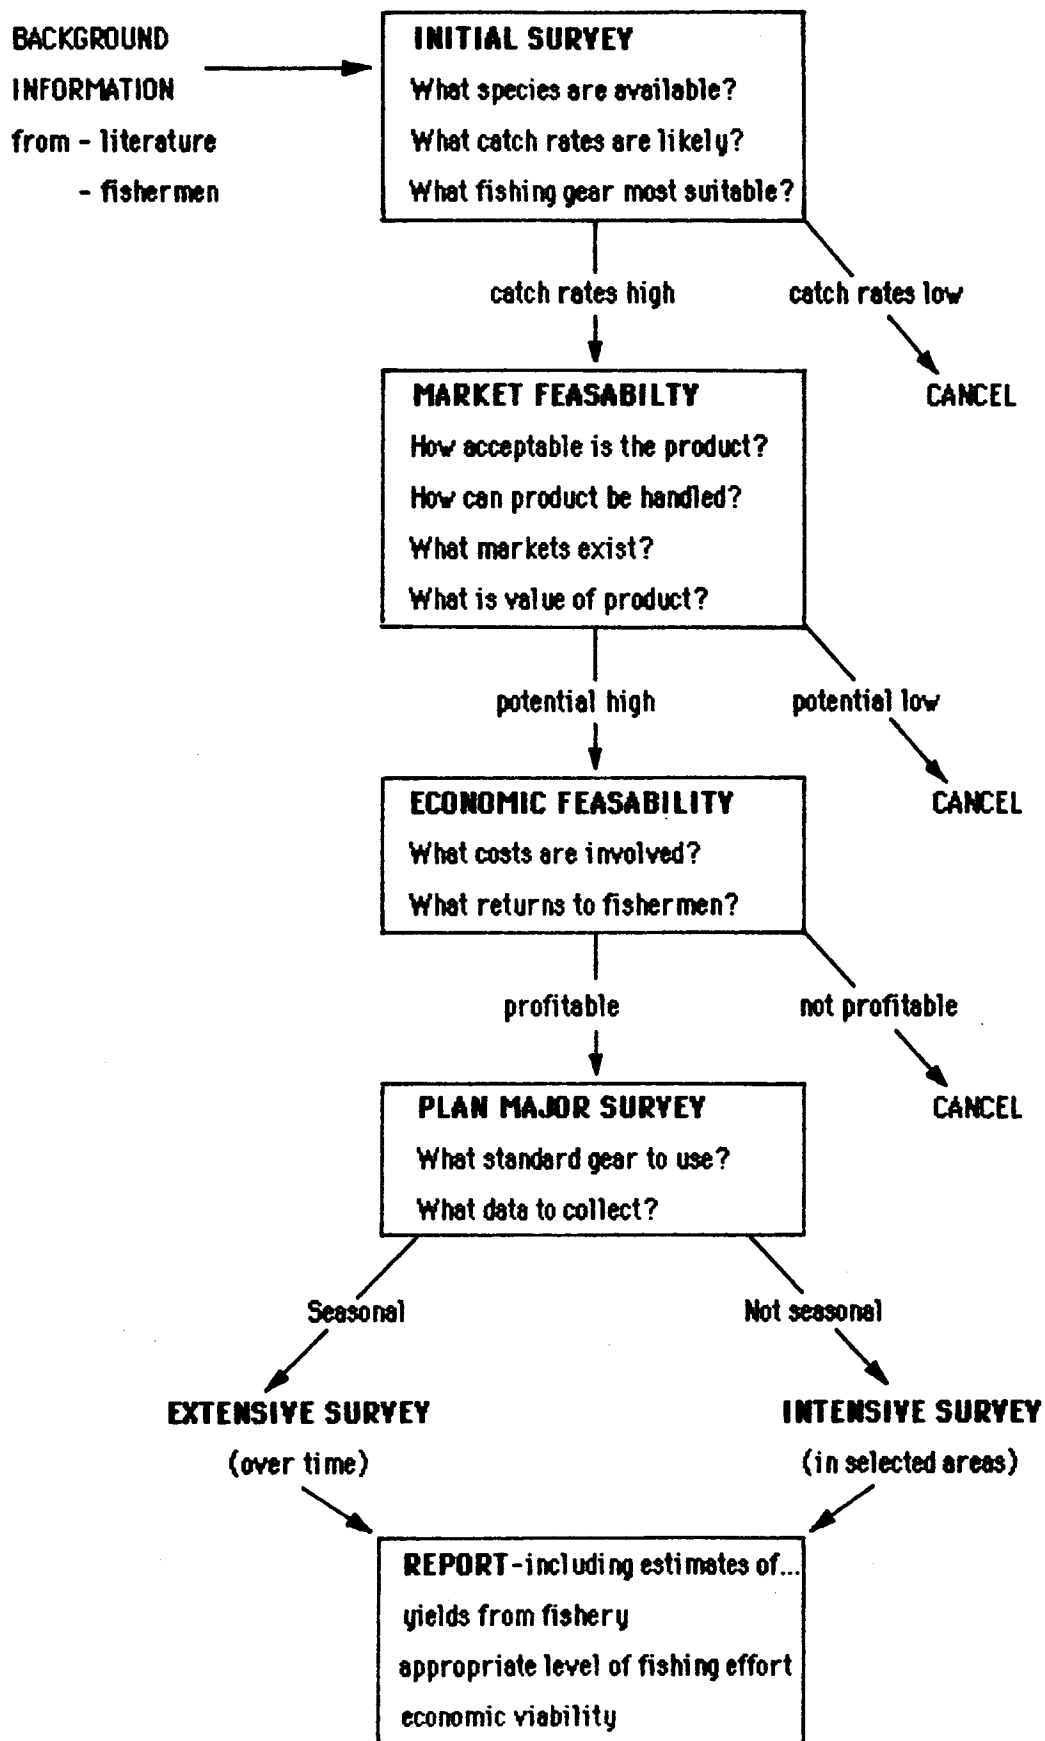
BACKGROUND INFORMATION
from - literature
- fishermen

INITIAL SURVEY
What species are available?
What catch rates are likely?
What fishing gear most suitable?

catch rates high

catch rates low

CANCEL

MARKET FEASABILTY
How acceptable is the product?
How can product be handled?
What markets exist?
What is value of product?

potential high

potential low

CANCEL

ECONOMIC FEASABILITY
What costs are involved?
What returns to fishermen?

profitable

not profitable

CANCEL

PLAN MAJOR SURVEY
What standard gear to use?
What data to collect?

Seasonal

Not seasonal

EXTENSIVE SURVEY
(over time)

INTENSIVE SURVEY
(in selected areas)

REPORT-including estimates of...
yields from fishery
appropriate level of fishing effort
economic viability